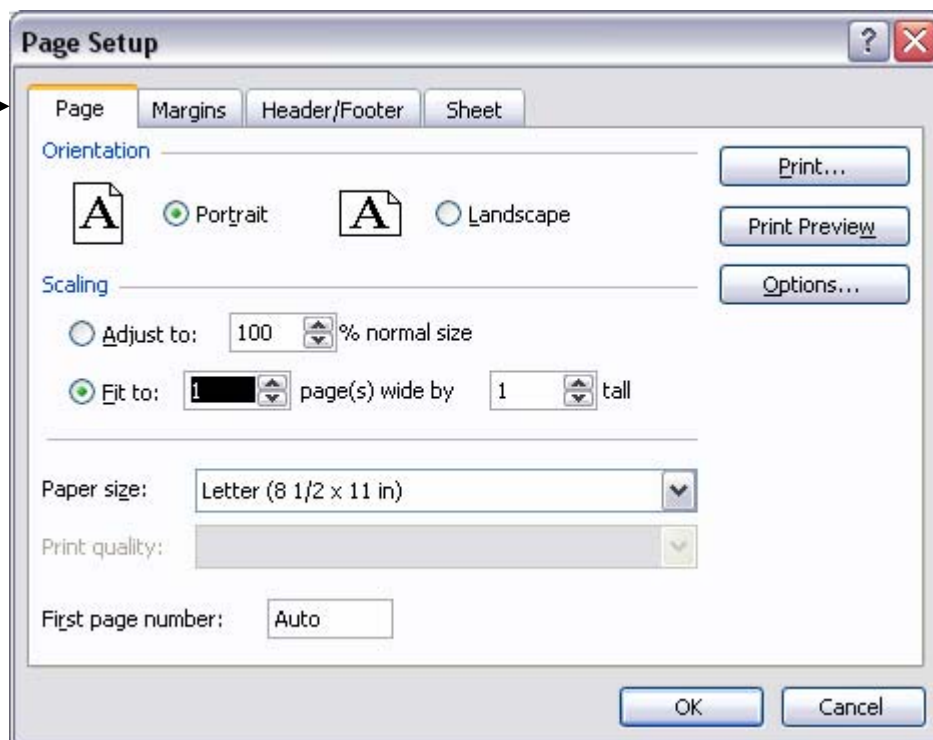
Page Setup

?

Page | Margins | Header/Footer | Sheet

Orientation

A Portrait

A Landscape

Print...

Print Preview

Options...

Scaling

Adjust to: 100 % normal size

Fit to: 1 page(s) wide by 1 tall

Paper size: Letter (8 1/2 x 11 in)

Print quality:

First page number: Auto

OK

Cancel